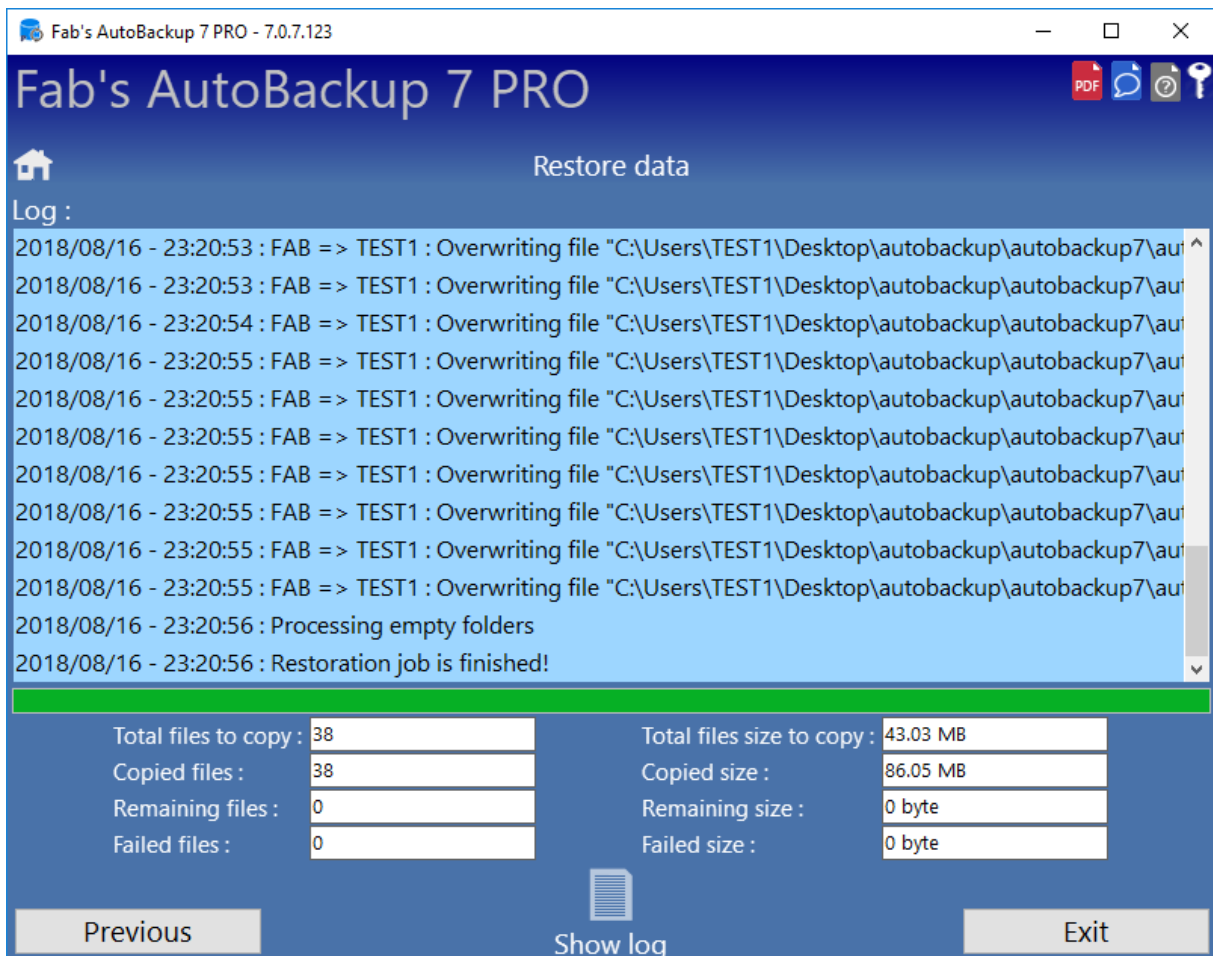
Fab's AutoBackup 7 PRO - 7.0.7.123

Fab's AutoBackup 7 PRO

PDF

Restore data

Log :

2018/08/16 - 23:20:53 : FAB => TEST1 : Overwriting file "C:\Users\TEST1\Desktop\autobackup\autobackup7\au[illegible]
2018/08/16 - 23:20:53 : FAB => TEST1 : Overwriting file "C:\Users\TEST1\Desktop\autobackup\autobackup7\au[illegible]
2018/08/16 - 23:20:54 : FAB => TEST1 : Overwriting file "C:\Users\TEST1\Desktop\autobackup\autobackup7\au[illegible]
2018/08/16 - 23:20:55 : FAB => TEST1 : Overwriting file "C:\Users\TEST1\Desktop\autobackup\autobackup7\au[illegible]
2018/08/16 - 23:20:55 : FAB => TEST1 : Overwriting file "C:\Users\TEST1\Desktop\autobackup\autobackup7\au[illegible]
2018/08/16 - 23:20:55 : FAB => TEST1 : Overwriting file "C:\Users\TEST1\Desktop\autobackup\autobackup7\au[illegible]
2018/08/16 - 23:20:55 : FAB => TEST1 : Overwriting file "C:\Users\TEST1\Desktop\autobackup\autobackup7\au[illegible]
2018/08/16 - 23:20:55 : FAB => TEST1 : Overwriting file "C:\Users\TEST1\Desktop\autobackup\autobackup7\au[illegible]
2018/08/16 - 23:20:55 : FAB => TEST1 : Overwriting file "C:\Users\TEST1\Desktop\autobackup\autobackup7\au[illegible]
2018/08/16 - 23:20:55 : FAB => TEST1 : Overwriting file "C:\Users\TEST1\Desktop\autobackup\autobackup7\au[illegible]
2018/08/16 - 23:20:56 : Processing empty folders
2018/08/16 - 23:20:56 : Restoration job is finished!

Total files to copy : 38
Copied files : 38
Remaining files : 0
Failed files : 0

Total files size to copy : 43.03 MB
Copied size : 86.05 MB
Remaining size : 0 byte
Failed size : 0 byte

Previous

Show log

Exit